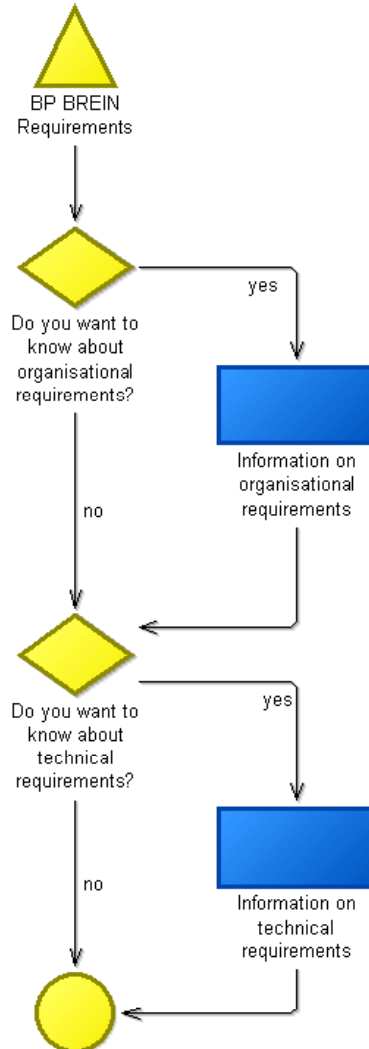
BP BREIN Requirements

Do you want to know about organisational requirements?

yes

Information on organisational requirements

no

Do you want to know about technical requirements?

yes

Information on technical requirements

no